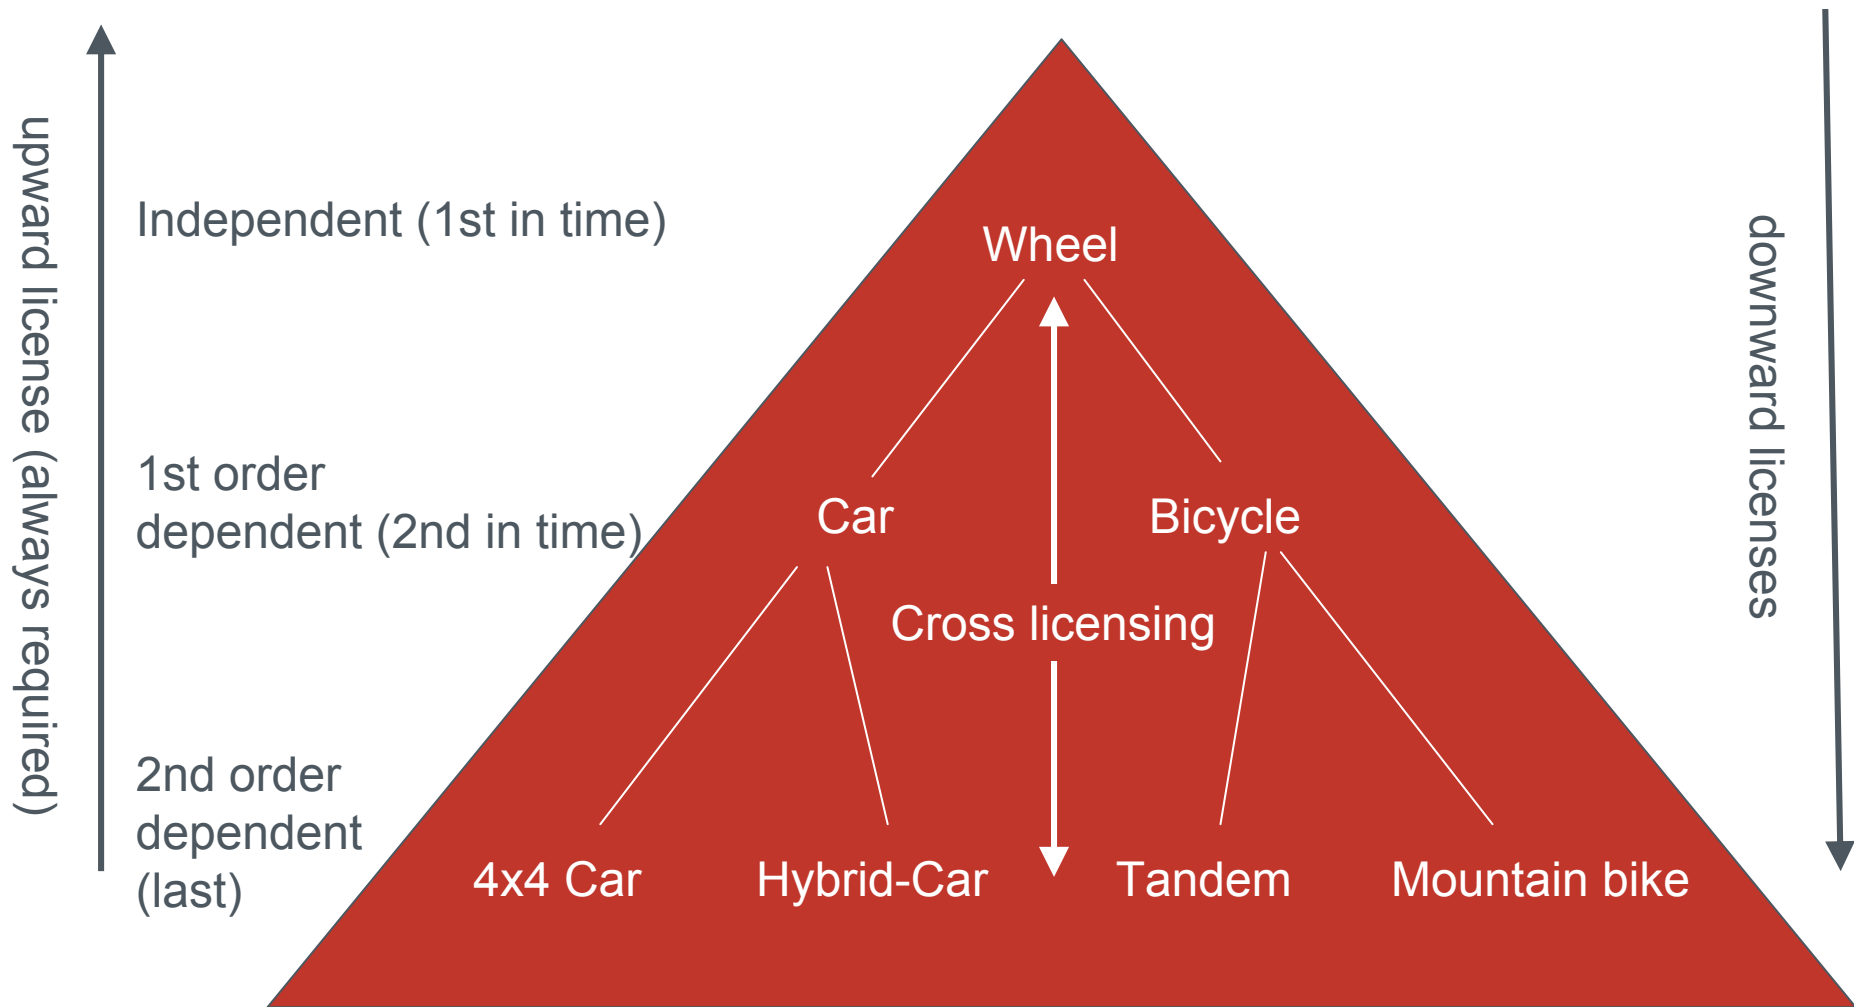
upward license (always required)

Independent (1st in time)

1st order dependent (2nd in time)

2nd order dependent (last)

Wheel

Car

Bicycle

Cross licensing

4x4 Car

Hybrid-Car

Tandem

Mountain bike

downward licenses